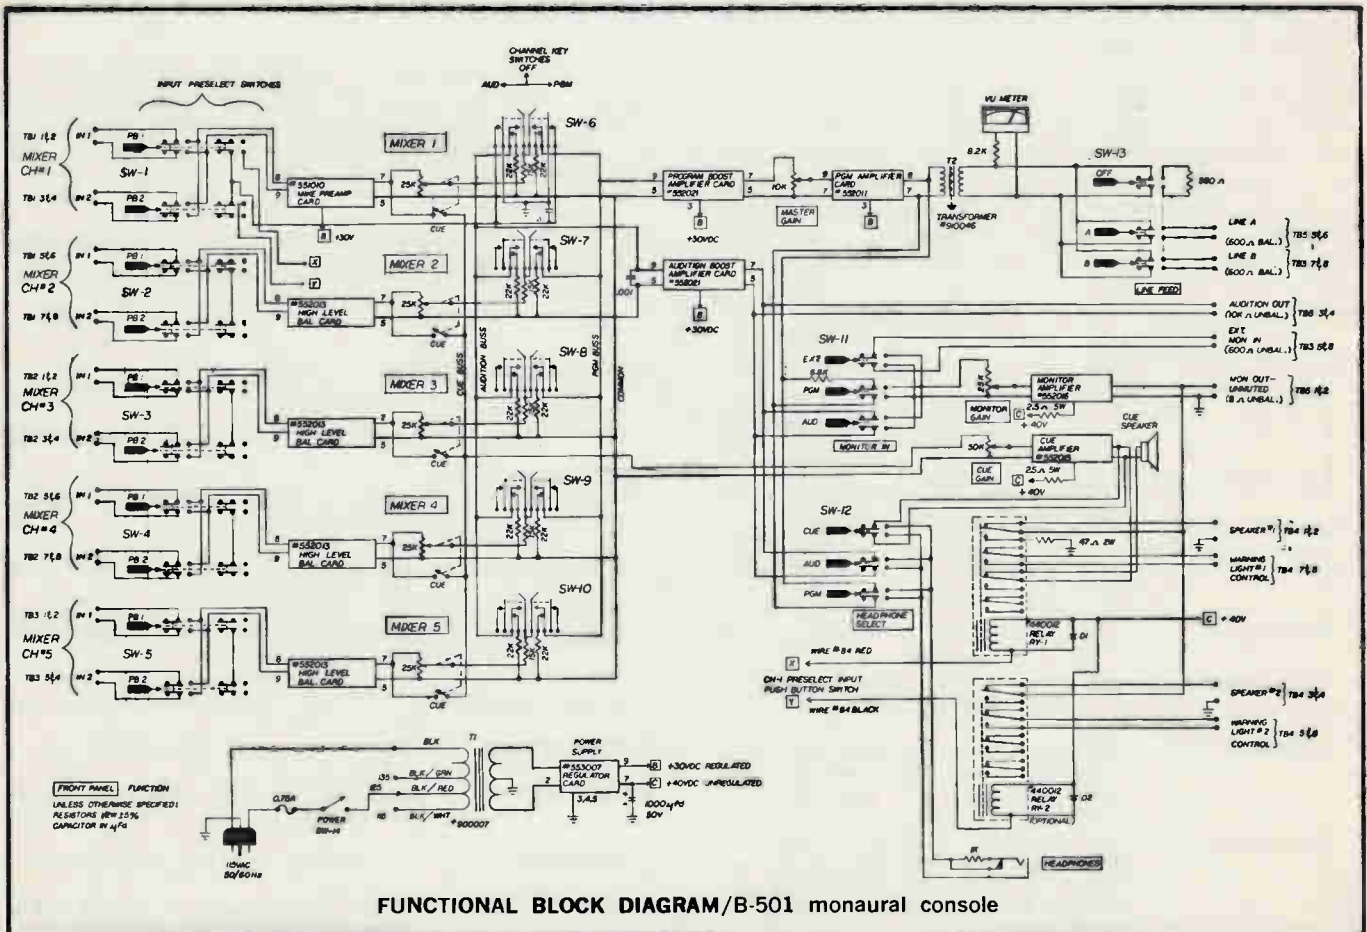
INPUT PRESELECT SWITCHES

CHANNEL KEY SWITCHES OFF

AUD PGM

TB1 1&2 IN 1 PB 1
MIXER CH#1
SW-1
TB1 3&4 IN 2 PB 2

#351010 MIKE PREAMP CARD
8 +30V

MIXER 1
25K
CUE

SW-6

TB1 5&6 IN 1 PB 1
MIXER CH#2
SW-2
TB1 7&8 IN 2 PB 2

X
Y

MIXER 2
#352013 HIGH LEVEL BAL CARD
25K
CUE

SW-7

TB2 1&2 IN 1 PB 1
MIXER CH#3
SW-3
TB2 3&4 IN 2 PB 2

MIXER 3
#352013 HIGH LEVEL BAL CARD
25K
CUE

CUE BUSS
AUDITION BUSS
PGM BUSS
COMMON

SW-8

TB2 5&6 IN 1 PB 1
MIXER CH#4
SW-4
TB2 7&8 IN 2 PB 2

MIXER 4
#352013 HIGH LEVEL BAL CARD
25K
CUE

SW-9

TB3 1&2 IN 1 PB 1
MIXER CH#5
SW-5
TB3 3&4 IN 2 PB 2

MIXER 5
#352013 HIGH LEVEL BAL CARD
25K
CUE

SW-10

22K

PROGRAM BOOST AMPLIFIER CARD #352021
B +30VDC

10K
MASTER GAIN

PGM AMPLIFIER CARD #352011
B

T2
TRANSFORMER #910046

VU METER
8.2K

SW-13
OFF
390 Ω
A
B
LINE A (600 Ω BAL.)
LINE B (600 Ω BAL.)
TB5 5&6
TB3 7&8
LINE FEED

AUDITION BOOST AMPLIFIER CARD #352021
.001
B +30VDC

AUDITION OUT (10K Ω UNBAL.) TB5 3&4
EXT MON IN (600 Ω UNBAL.) TB5 5&8

SW-11
EXT
PGM
AUD
6.8K
25K
MONITOR AMPLIFIER #352016
MONITOR GAIN
C 2.5 Ω 5W +40V
MONITOR IN
MON OUT-UNMUTED (8 Ω UNBAL.) TB5 1&2

CUE SPEAKER
50K
CUE AMPLIFIER #352013
CUE GAIN
2.5 Ω 5W
C +40V

SW-12
CUE
AUD
PGM
HEADPHONE SELECT

47 Ω 2W
SPEAKER #1 TB4 1&2
WARNING LIGHT #1 CONTROL TB4 7&8

#440012 RELAY RY-1
D1
C +40V

WIRE #84 RED
X
CH-1 PRESELECT INPUT PUSH BUTTON SWITCH
Y
WIRE #84 BLACK

SPEAKER #2 TB4 3&4
WARNING LIGHT #2 CONTROL TB4 5&6

#440012 RELAY RY-2
D2
OPTIONAL

1K
HEADPHONES

BLK
T1
135
BLK/GRN
125
BLK/RED
115
BLK/WHT
#900007
0.75A
POWER SW-14
115VAC 50/60Hz

POWER SUPPLY
#353007 REGULATOR CARD
3,4,5
B +30VDC REGULATED
C +40VDC UNREGULATED
1000 μfd 50V

FRONT PANEL FUNCTION
UNLESS OTHERWISE SPECIFIED:
RESISTORS 1/2W ±5%
CAPACITOR IN μFd

FUNCTIONAL BLOCK DIAGRAM/B-501 monaural console